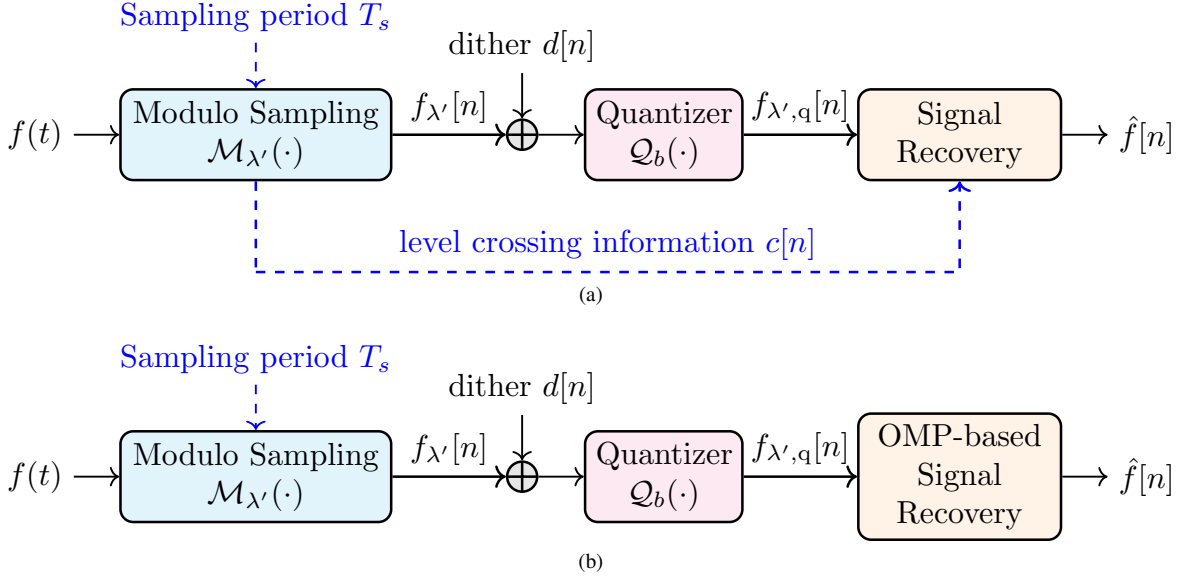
Sampling period $T_s$

dither $d[n]$

$f(t)$

Modulo Sampling $\mathcal{M}_{\lambda'}(\cdot)$

$f_{\lambda'}[n]$

Quantizer $\mathcal{Q}_b(\cdot)$

$f_{\lambda',\mathrm{q}}[n]$

Signal Recovery

$\hat{f}[n]$

level crossing information $c[n]$

(a)

Sampling period $T_s$

dither $d[n]$

$f(t)$

Modulo Sampling $\mathcal{M}_{\lambda'}(\cdot)$

$f_{\lambda'}[n]$

Quantizer $\mathcal{Q}_b(\cdot)$

$f_{\lambda',\mathrm{q}}[n]$

OMP-based Signal Recovery

$\hat{f}[n]$

(b)